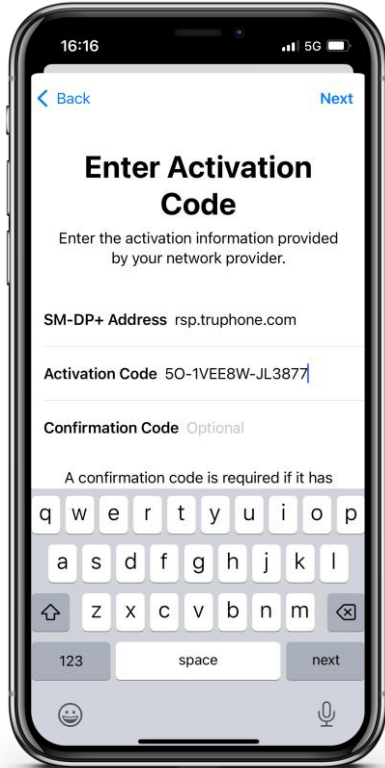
16:16
5G

Back
Next

Enter Activation Code

Enter the activation information provided by your network provider.

SM-DP+ Address rsp.truphone.com

Activation Code 5O-1VEE8W-JL3877

Confirmation Code Optional

A confirmation code is required if it has

q w e r t y u i o p
a s d f g h j k l
z x c v b n m
123 space next